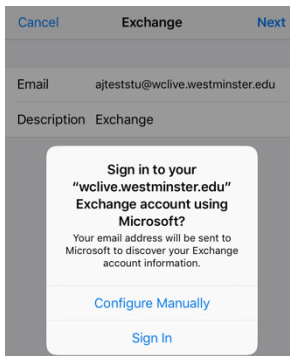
Cancel Exchange Next

Email ajteststu@wclive.westminster.edu

Description Exchange

Sign in to your "wclive.westminster.edu" Exchange account using Microsoft?

Your email address will be sent to Microsoft to discover your Exchange account information.

Configure Manually

Sign In